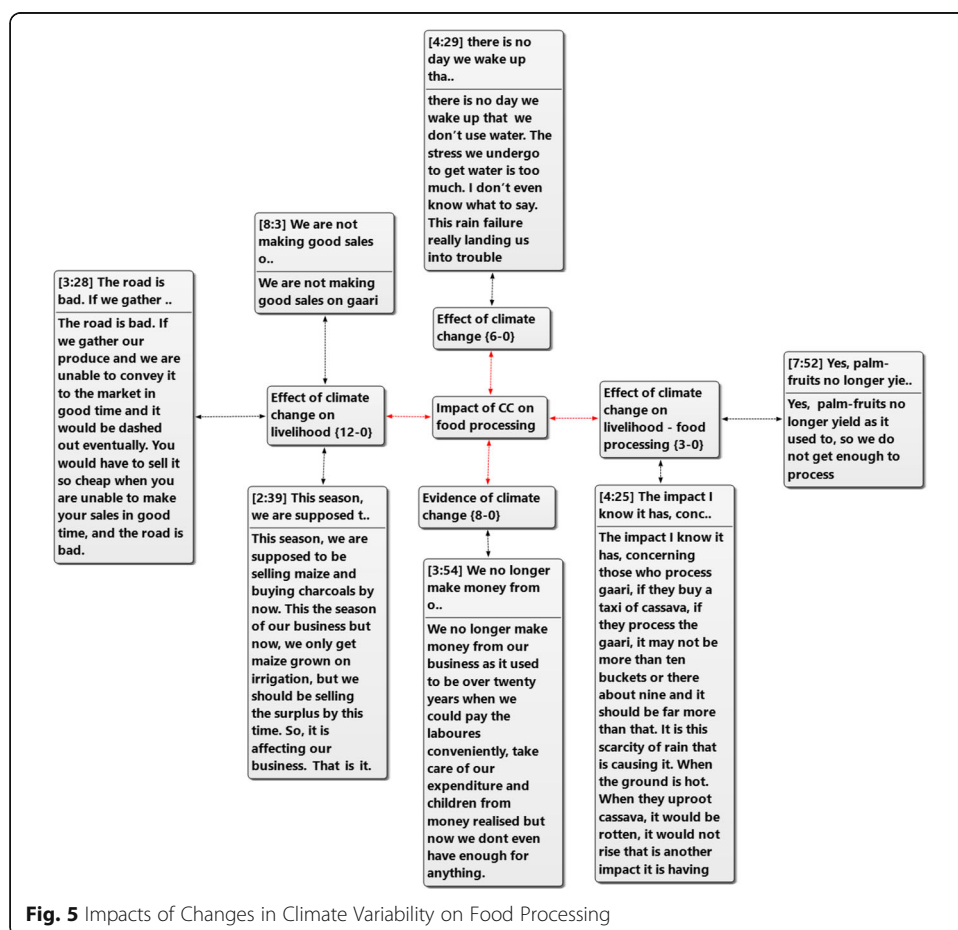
[4:29] there is no day we wake up tha..

there is no day we wake up that we don't use water. The stress we undergo to get water is too much. I don't even know what to say. This rain failure really landing us into trouble

[8:3] We are not making good sales o..

We are not making good sales on gaari

[3:28] The road is bad. If we gather ..

The road is bad. If we gather our produce and we are unable to convey it to the market in good time and it would be dashed out eventually. You would have to sell it so cheap when you are unable to make your sales in good time, and the road is bad.

Effect of climate change {6-0}

Effect of climate change on livelihood {12-0}

Impact of CC on food processing

Effect of climate change on livelihood - food processing {3-0}

[7:52] Yes, palm-fruits no longer yie..

Yes, palm-fruits no longer yield as it used to, so we do not get enough to process

Evidence of climate change {8-0}

[2:39] This season, we are supposed t..

This season, we are supposed to be selling maize and buying charcoals by now. This the season of our business but now, we only get maize grown on irrigation, but we should be selling the surplus by this time. So, it is affecting our business. That is it.

[3:54] We no longer make money from o..

We no longer make money from our business as it used to be over twenty years when we could pay the laboures conveniently, take care of our expenditure and children from money realised but now we dont even have enough for anything.

[4:25] The impact I know it has, conc..

The impact I know it has, concerning those who process gaari, if they buy a taxi of cassava, if they process the gaari, it may not be more than ten buckets or there about nine and it should be far more than that. It is this scarcity of rain that is causing it. When the ground is hot. When they uproot cassava, it would be rotten, it would not rise that is another impact it is having

Fig. 5 Impacts of Changes in Climate Variability on Food Processing